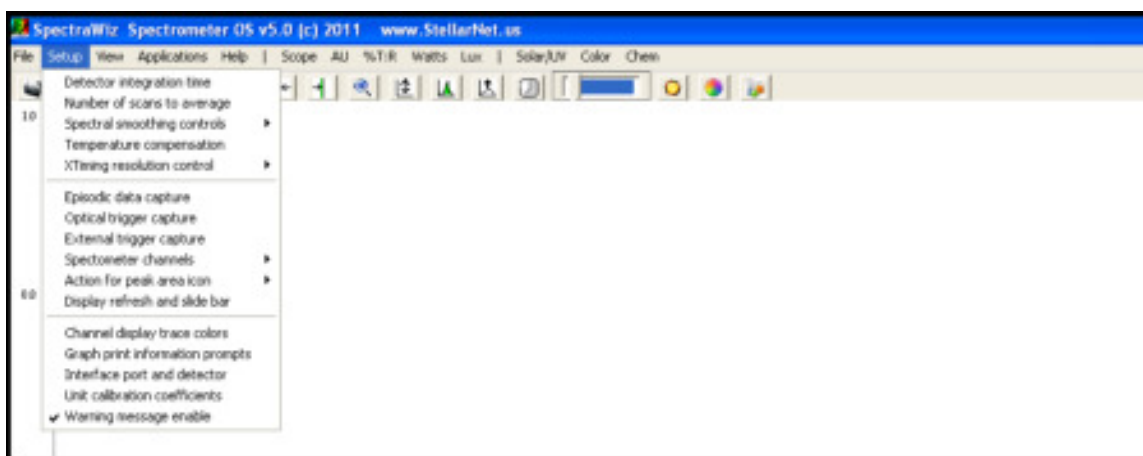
SpectraWiz Spectrometer OS v5.0 (c) 2011 www.StellarNet.us

File Setup View Applications Help | Scope AU %T:R Watts Lux | Solar/UV Color Chem

10

60

Detector integration time
Number of scans to average
Spectral smoothing controls
Temperature compensation
XTiming resolution control

Episodic data capture
Optical trigger capture
External trigger capture
Spectometer channels
Action for peak area icon
Display refresh and slide bar

Channel display trace colors
Graph print information prompts
Interface port and detector
Unit calibration coefficients
✔ Warning message enable